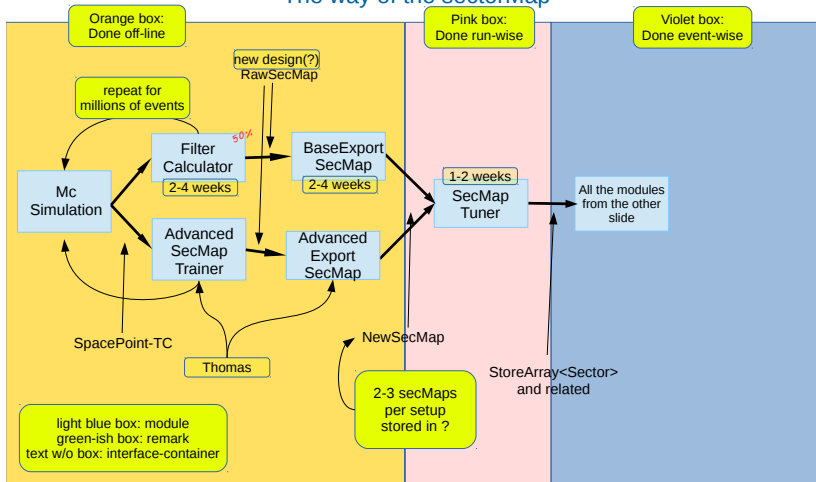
The way of the SectorMap

Orange box:
Done off-line

Pink box:
Done run-wise

Violet box:
Done event-wise

new design(?)
RawSecMap

repeat for
millions of events

50%

Filter
Calculator

2-4 weeks

BaseExport
SecMap

2-4 weeks

Mc
Simulation

Advanced
SecMap
Trainer

Advanced
Export
SecMap

1-2 weeks

SecMap
Tuner

All the modules
from the other
slide

SpacePoint-TC

Thomas

NewSecMap

StoreArray<Sector>
and related

2-3 secMaps
per setup
stored in ?

light blue box: module
green-ish box: remark
text w/o box: interface-container